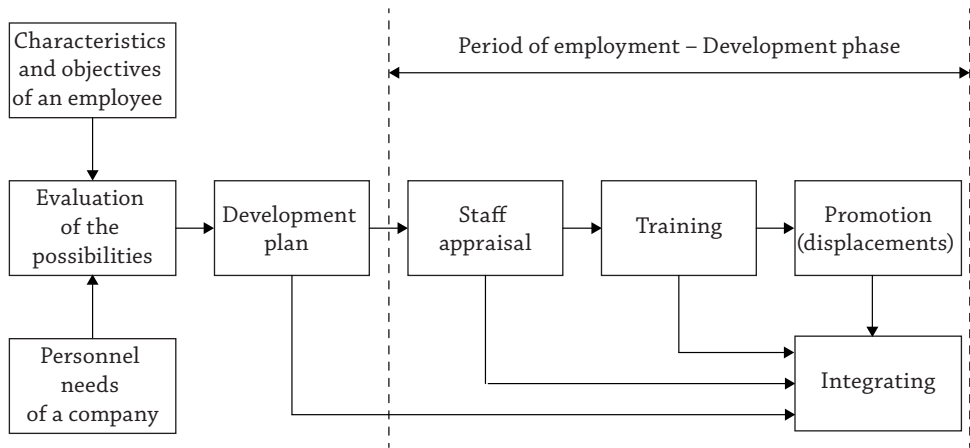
Characteristics and objectives of an employee

Evaluation of the possibilities

Personnel needs of a company

Development plan

Period of employment – Development phase

Staff appraisal

Training

Promotion (displacements)

Integrating